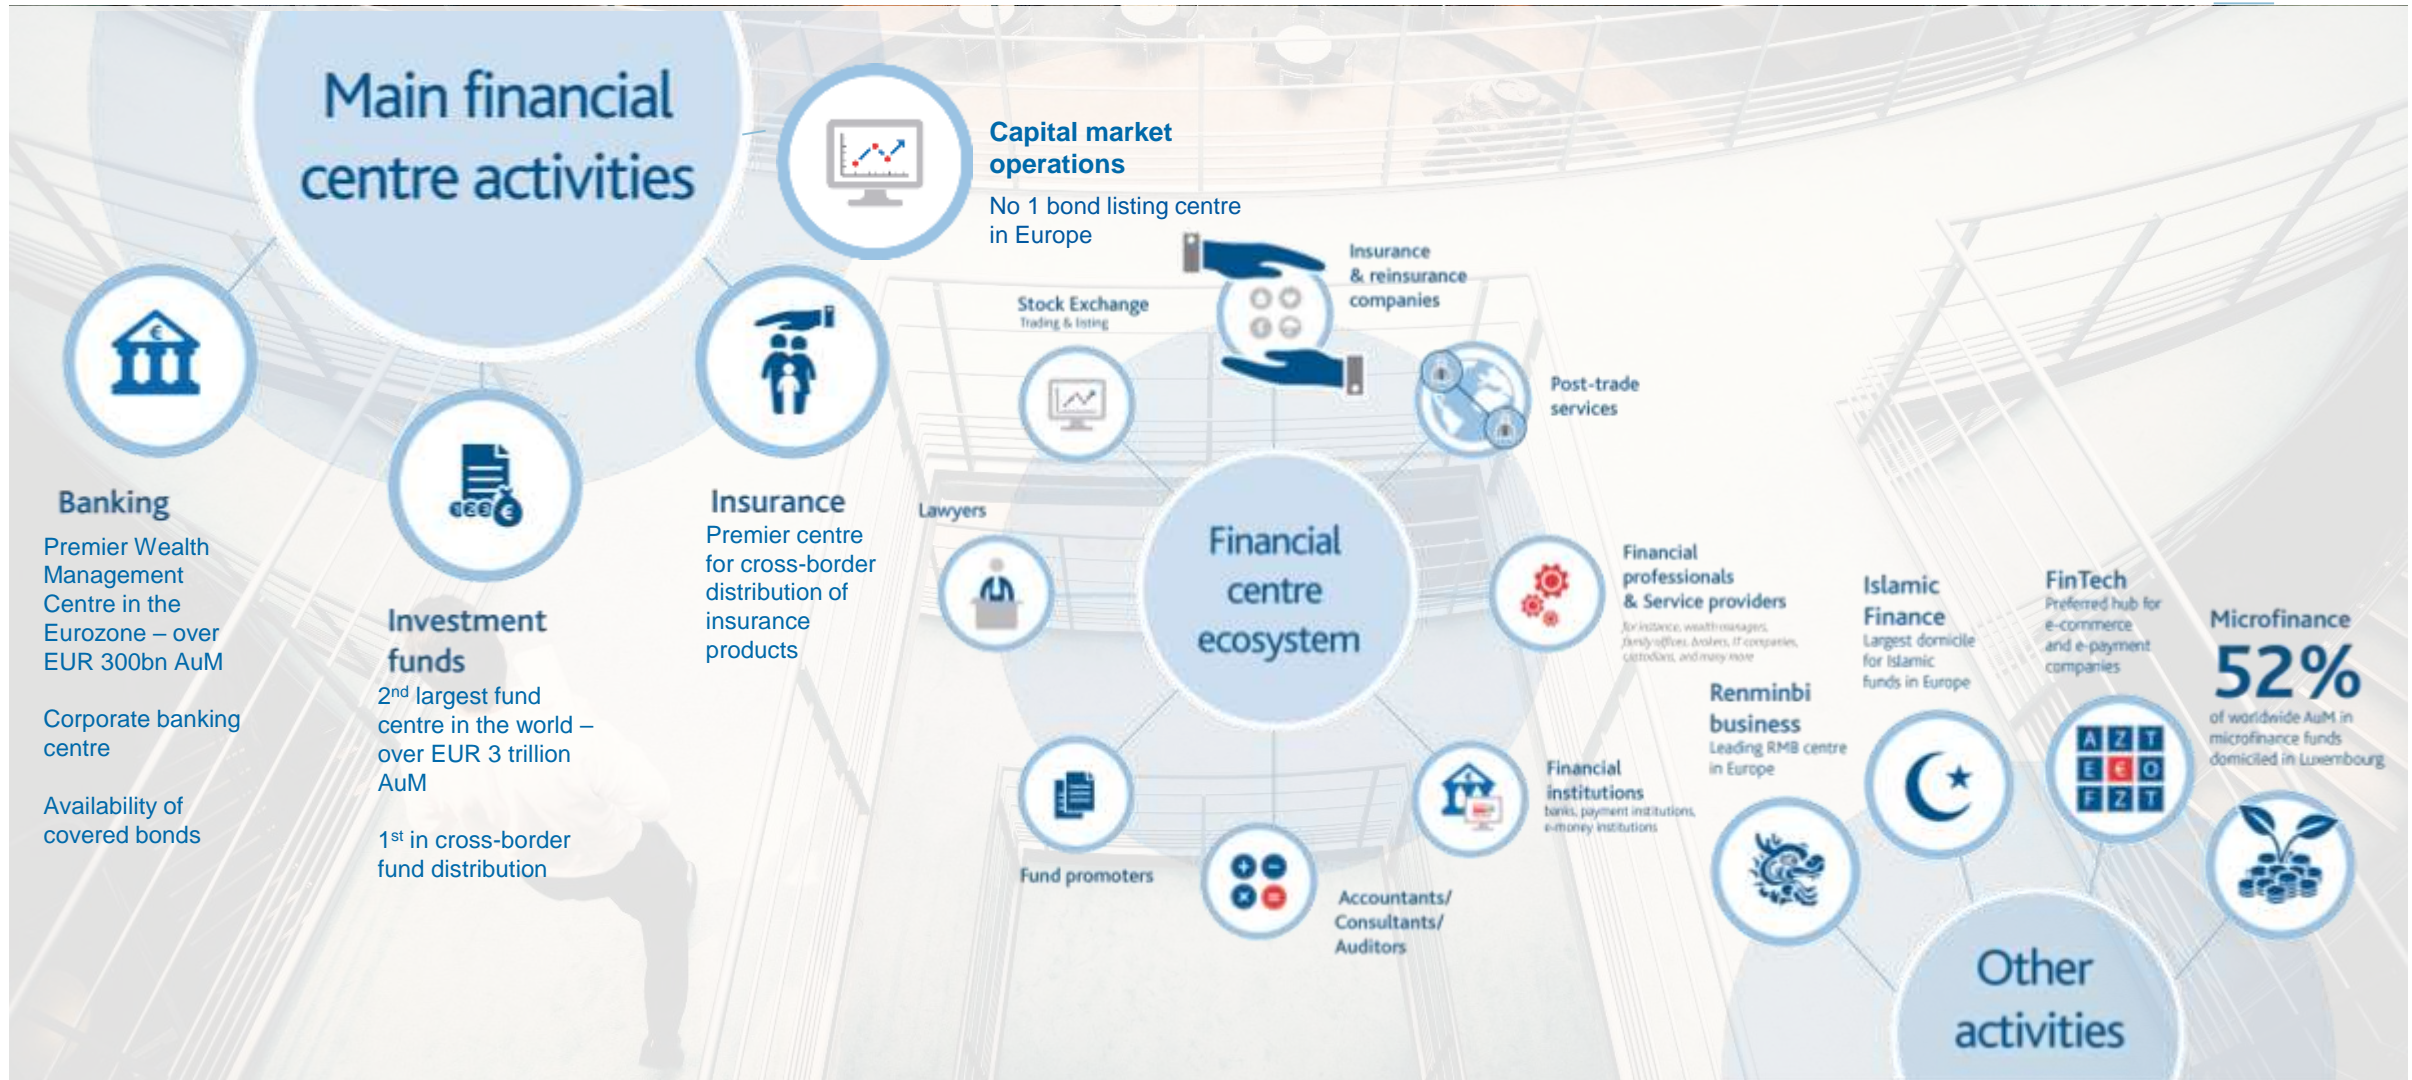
Main financial centre activities

Capital market operations
No 1 bond listing centre in Europe

Banking
Premier Wealth Management Centre in the Eurozone – over EUR 300bn AuM

Corporate banking centre

Availability of covered bonds

Investment funds
2$^{nd}$ largest fund centre in the world – over EUR 3 trillion AuM

1$^{st}$ in cross-border fund distribution

Insurance
Premier centre for cross-border distribution of insurance products

Stock Exchange
Trading & listing

Insurance & reinsurance companies

Post-trade services

Lawyers

Financial centre ecosystem

Financial professionals & Service providers
for instance, wealth managers, family offices, brokers, IT companies, custodians, and many more

Fund promoters

Accountants/ Consultants/ Auditors

Financial institutions
banks, payment institutions, e-money institutions

Renminbi business
Leading RMB centre in Europe

Islamic Finance
Largest domicile for Islamic funds in Europe

FinTech
Preferred hub for e-commerce and e-payment companies

Microfinance
52%
of worldwide AuM in microfinance funds domiciled in Luxembourg

A Z T
E € O
F Z T

Other activities